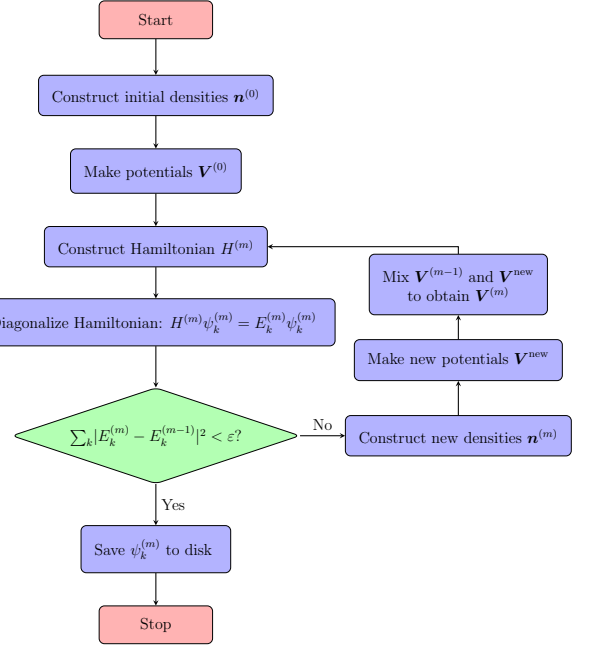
Start

Construct initial densities $\boldsymbol{n}^{(0)}$

Make potentials $\boldsymbol{V}^{(0)}$

Construct Hamiltonian $H^{(m)}$

iagonalize Hamiltonian: $H^{(m)}\psi_k^{(m)} = E_k^{(m)}\psi_k^{(m)}$

$\sum_k |E_k^{(m)} - E_k^{(m-1)}|^2 < \varepsilon$?

No

Construct new densities $\boldsymbol{n}^{(m)}$

Make new potentials $\boldsymbol{V}^{\text{new}}$

Mix $\boldsymbol{V}^{(m-1)}$ and $\boldsymbol{V}^{\text{new}}$ to obtain $\boldsymbol{V}^{(m)}$

Yes

Save $\psi_k^{(m)}$ to disk

Stop